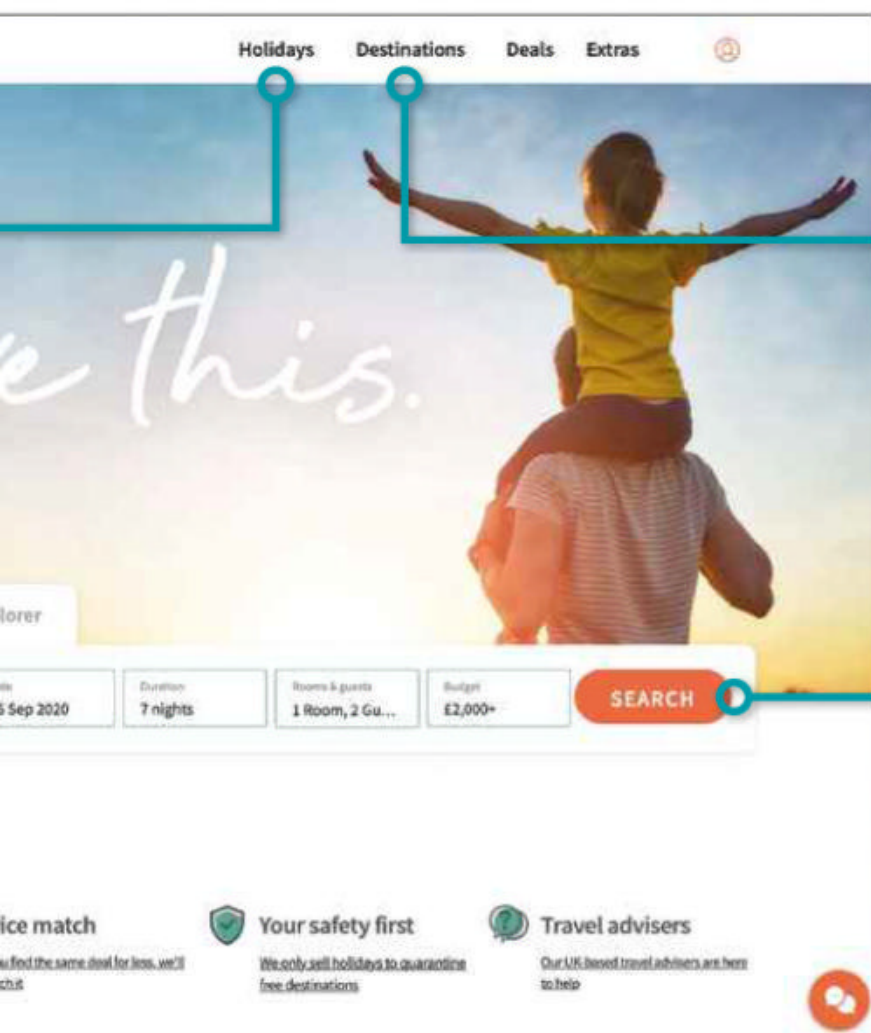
Holidays Destinations Deals Extras

e this.

lorer

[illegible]
6 Sep 2020

Duration
7 nights

Rooms & guests
1 Room, 2 Gu...

Budget
£2,000+

SEARCH

ice match
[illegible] find the same deal for less, we'll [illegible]ch it

Your safety first
We only sell holidays to quarantine free destinations

Travel advisers
Our UK-based travel advisers are here to help